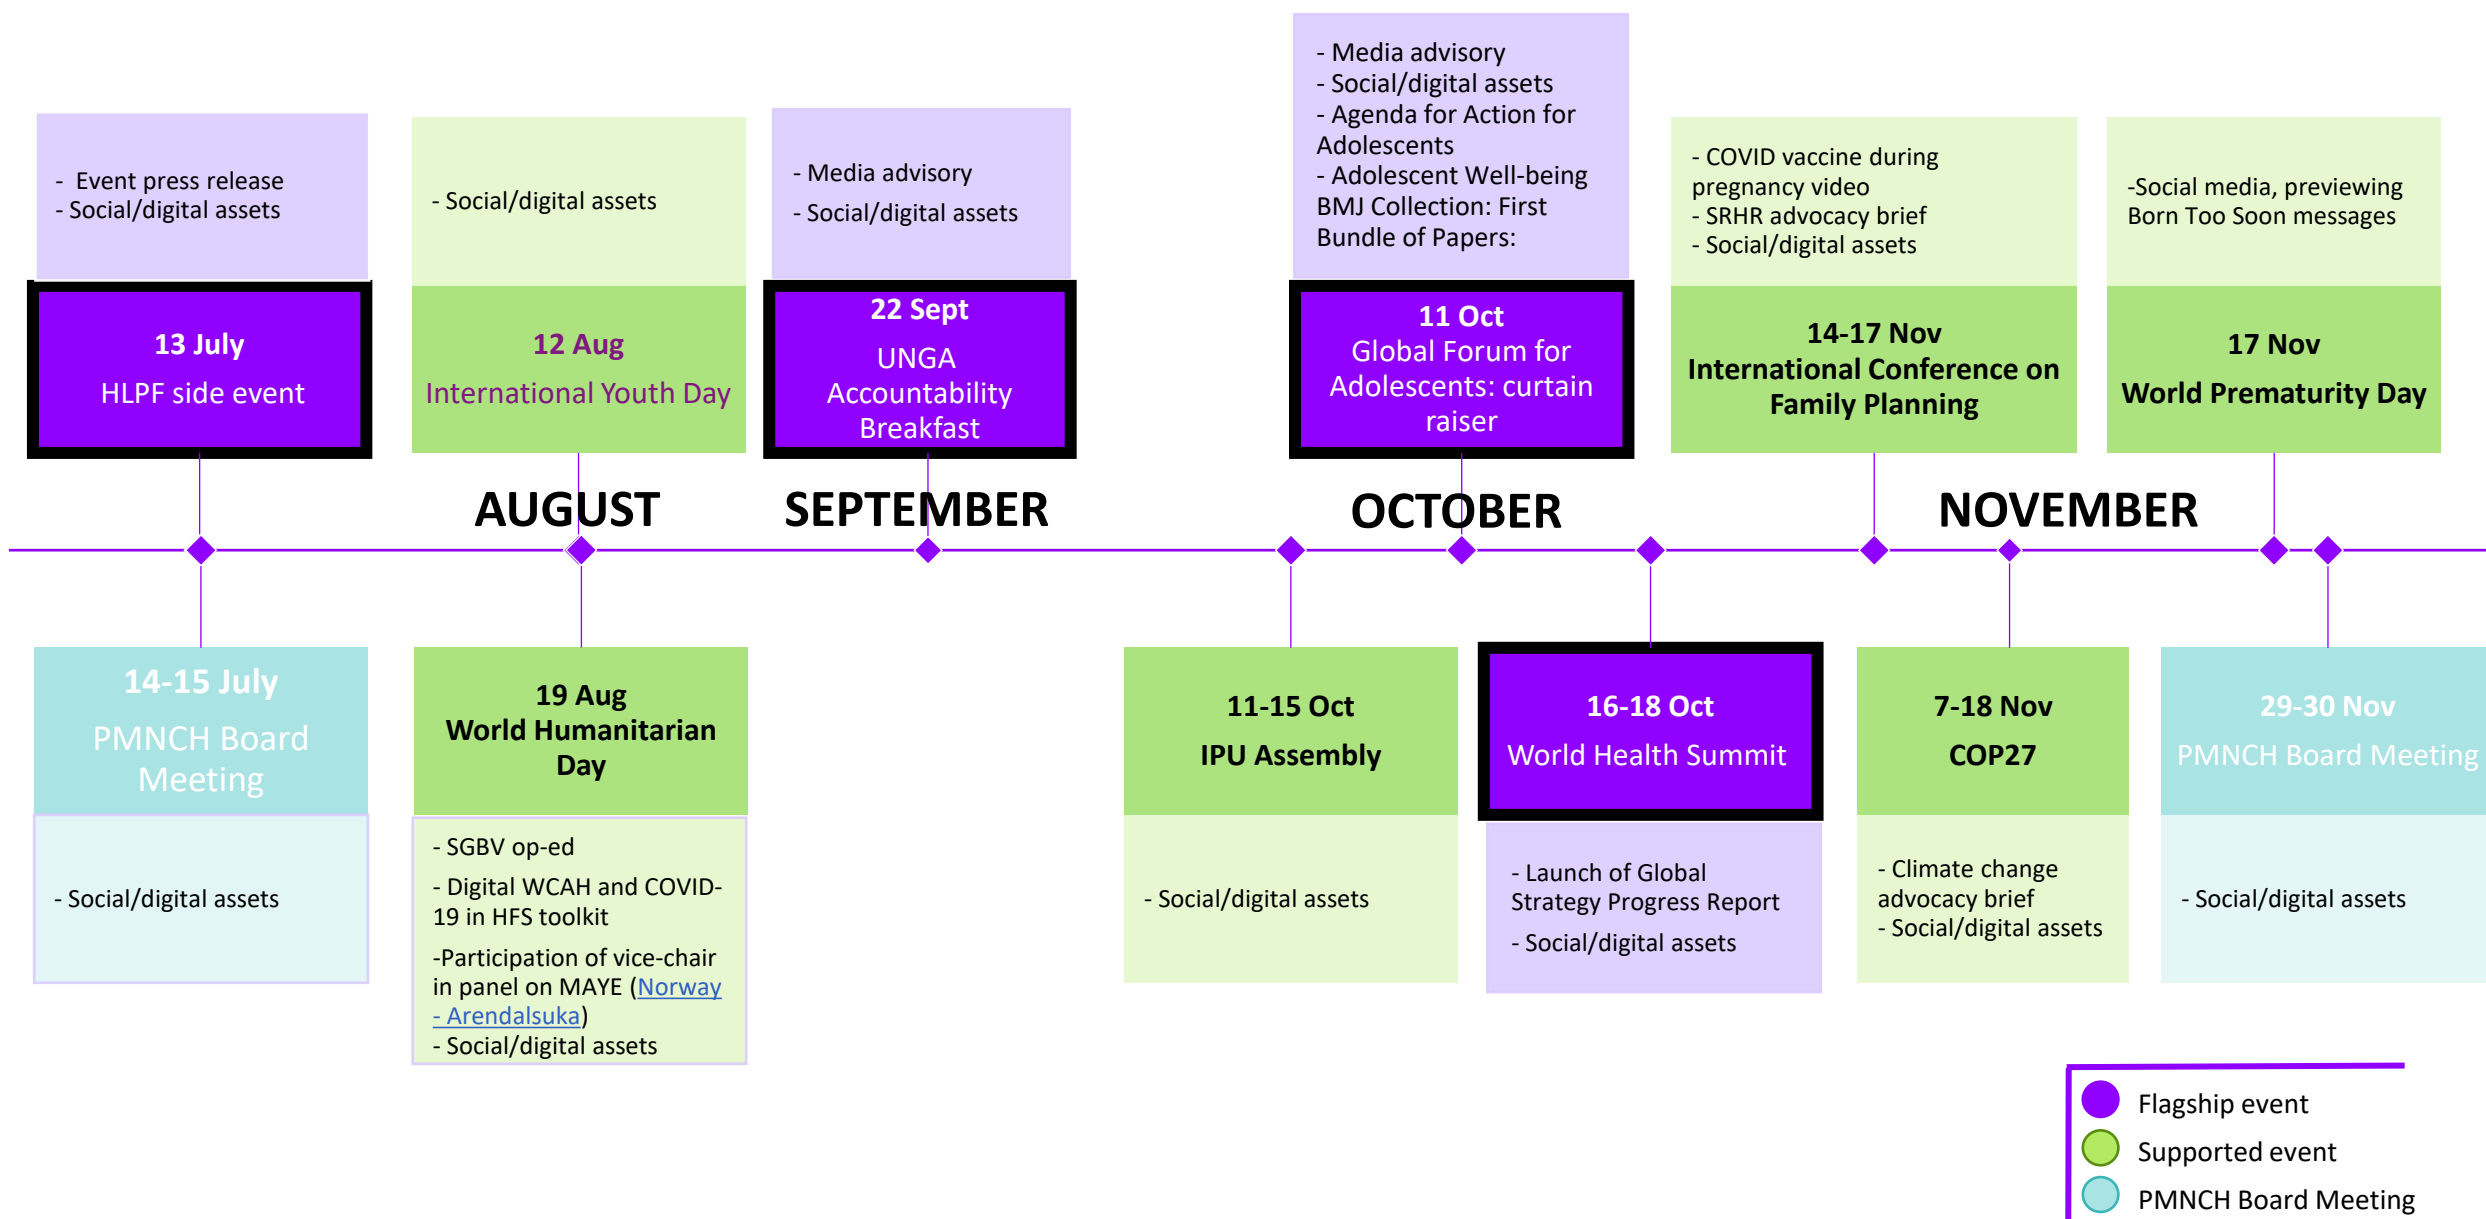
- Event press release
- Social/digital assets

13 July
HLPF side event

- Social/digital assets

12 Aug
International Youth Day

- Media advisory
- Social/digital assets

22 Sept
UNGA Accountability Breakfast

- Media advisory
- Social/digital assets
- Agenda for Action for Adolescents
- Adolescent Well-being BMJ Collection: First Bundle of Papers:

11 Oct
Global Forum for Adolescents: curtain raiser

- COVID vaccine during pregnancy video
- SRHR advocacy brief
- Social/digital assets

14-17 Nov
International Conference on Family Planning

-Social media, previewing Born Too Soon messages

17 Nov
World Prematurity Day

AUGUST SEPTEMBER OCTOBER NOVEMBER

14-15 July
PMNCH Board Meeting

- Social/digital assets

19 Aug
World Humanitarian Day

- SGBV op-ed
- Digital WCAH and COVID-19 in HFS toolkit
-Participation of vice-chair in panel on MAYE (Norway - Arendalsuka)
- Social/digital assets

11-15 Oct
IPU Assembly

- Social/digital assets

16-18 Oct
World Health Summit

- Launch of Global Strategy Progress Report
- Social/digital assets

7-18 Nov
COP27

- Climate change advocacy brief
- Social/digital assets

29-30 Nov
PMNCH Board Meeting

- Social/digital assets

Flagship event
Supported event
PMNCH Board Meeting